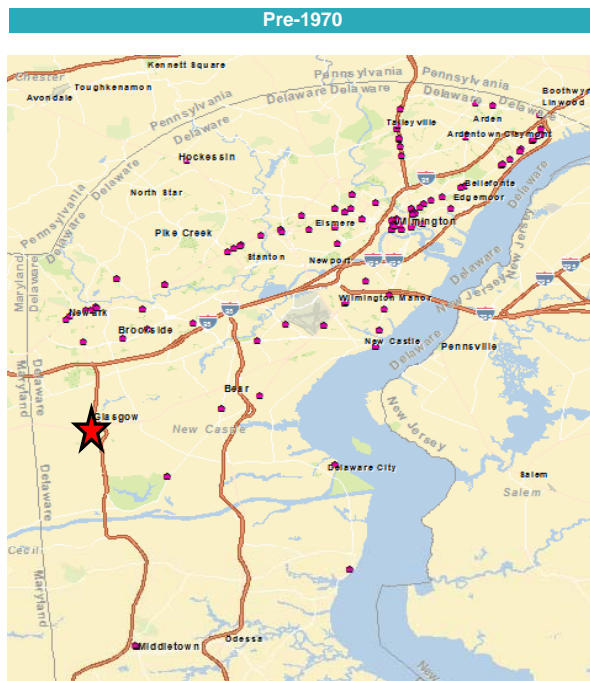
Pre-1970

Chester
Kennett Square
Toughkenamon
Avondale
Pennsylvania
Pennsylvania
Delaware Delaware
Delaware
Boothwyn
Linwood
Pennsylvania
Delaware
Talleyville
Arden
Ardentown Claymont
Hockessin
Pennsylvania
Delaware
North Star
Bellefonte
Edgemoor
Elsmere
Wilmington
Pike Creek
Stanton
Newport
Maryland
Delaware
Delaware
New Jersey
Newark
Wilmington Manor
Brookside
New Castle
Pennsville
Maryland
Delaware
Delaware
Bear
Glasgow
New Castle
New Jersey
Delaware
Delaware City
Salem
Salem
Cecil
Maryland
Middletown
Odessa